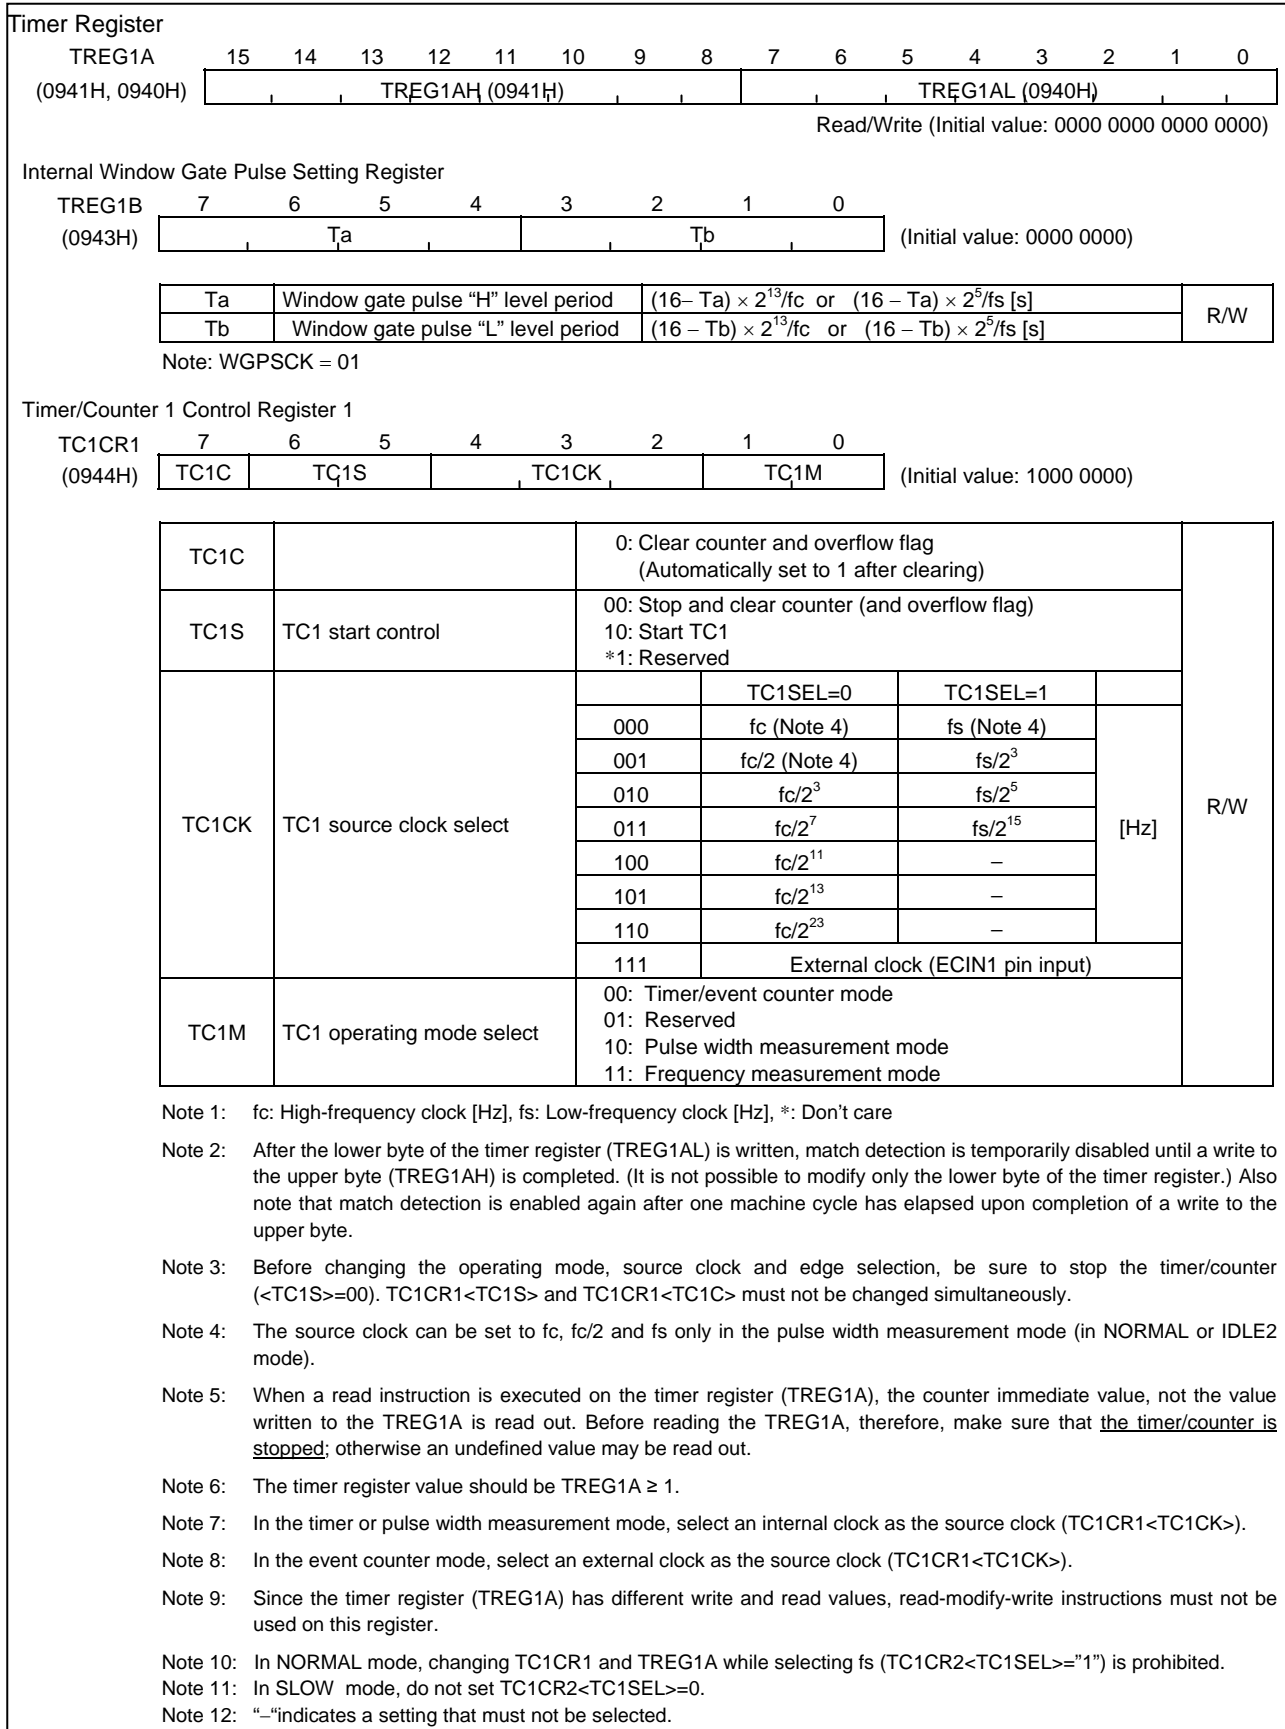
Timer Register

| TREG1A | 15 | 14 | 13 | 12 | 11 | 10 | 9 | 8 | 7 | 6 | 5 | 4 | 3 | 2 | 1 | 0 |
|---|---|---|---|---|---|---|---|---|---|---|---|---|---|---|---|---|
| (0941H, 0940H) | TREG1AH (0941H) | | | | | | | | TREG1AL (0940H) | | | | | | | |

Read/Write (Initial value: 0000 0000 0000 0000)

Internal Window Gate Pulse Setting Register

| TREG1B | 7 | 6 | 5 | 4 | 3 | 2 | 1 | 0 |
|---|---|---|---|---|---|---|---|---|
| (0943H) | Ta | | | | Tb | | | |

(Initial value: 0000 0000)

| Ta | Window gate pulse "H" level period | $(16– Ta) \times 2^{13}/fc$ or $(16 – Ta) \times 2^5/fs$ [s] | R/W |
|---|---|---|---|
| Tb | Window gate pulse "L" level period | $(16 – Tb) \times 2^{13}/fc$ or $(16 – Tb) \times 2^5/fs$ [s] | |

Note: WGPSCK = 01

Timer/Counter 1 Control Register 1

| TC1CR1 | 7 | 6 | 5 | 4 | 3 | 2 | 1 | 0 |
|---|---|---|---|---|---|---|---|---|
| (0944H) | TC1C | TC1S | | TC1CK | | | TC1M | |

(Initial value: 1000 0000)

| TC1C | | 0: Clear counter and overflow flag (Automatically set to 1 after clearing) | | | | R/W |
|---|---|---|---|---|---|---|
| TC1S | TC1 start control | 00: Stop and clear counter (and overflow flag) 10: Start TC1 *1: Reserved | | | | |
| TC1CK | TC1 source clock select | | TC1SEL=0 | TC1SEL=1 | | |
| | | 000 | fc (Note 4) | fs (Note 4) | [Hz] | |
| | | 001 | fc/2 (Note 4) | $fs/2^3$ | | |
| | | 010 | $fc/2^3$ | $fs/2^5$ | | |
| | | 011 | $fc/2^7$ | $fs/2^{15}$ | | |
| | | 100 | $fc/2^{11}$ | – | | |
| | | 101 | $fc/2^{13}$ | – | | |
| | | 110 | $fc/2^{23}$ | – | | |
| | | 111 | External clock (ECIN1 pin input) | | | |
| TC1M | TC1 operating mode select | 00: Timer/event counter mode 01: Reserved 10: Pulse width measurement mode 11: Frequency measurement mode | | | | |

Note 1: fc: High-frequency clock [Hz], fs: Low-frequency clock [Hz], *: Don't care

Note 2: After the lower byte of the timer register (TREG1AL) is written, match detection is temporarily disabled until a write to the upper byte (TREG1AH) is completed. (It is not possible to modify only the lower byte of the timer register.) Also note that match detection is enabled again after one machine cycle has elapsed upon completion of a write to the upper byte.

Note 3: Before changing the operating mode, source clock and edge selection, be sure to stop the timer/counter (<TC1S>=00). TC1CR1<TC1S> and TC1CR1<TC1C> must not be changed simultaneously.

Note 4: The source clock can be set to fc, fc/2 and fs only in the pulse width measurement mode (in NORMAL or IDLE2 mode).

Note 5: When a read instruction is executed on the timer register (TREG1A), the counter immediate value, not the value written to the TREG1A is read out. Before reading the TREG1A, therefore, make sure that the timer/counter is stopped; otherwise an undefined value may be read out.

Note 6: The timer register value should be TREG1A ≥ 1.

Note 7: In the timer or pulse width measurement mode, select an internal clock as the source clock (TC1CR1<TC1CK>).

Note 8: In the event counter mode, select an external clock as the source clock (TC1CR1<TC1CK>).

Note 9: Since the timer register (TREG1A) has different write and read values, read-modify-write instructions must not be used on this register.

Note 10: In NORMAL mode, changing TC1CR1 and TREG1A while selecting fs (TC1CR2<TC1SEL>="1") is prohibited.
Note 11: In SLOW mode, do not set TC1CR2<TC1SEL>=0.
Note 12: "–"indicates a setting that must not be selected.